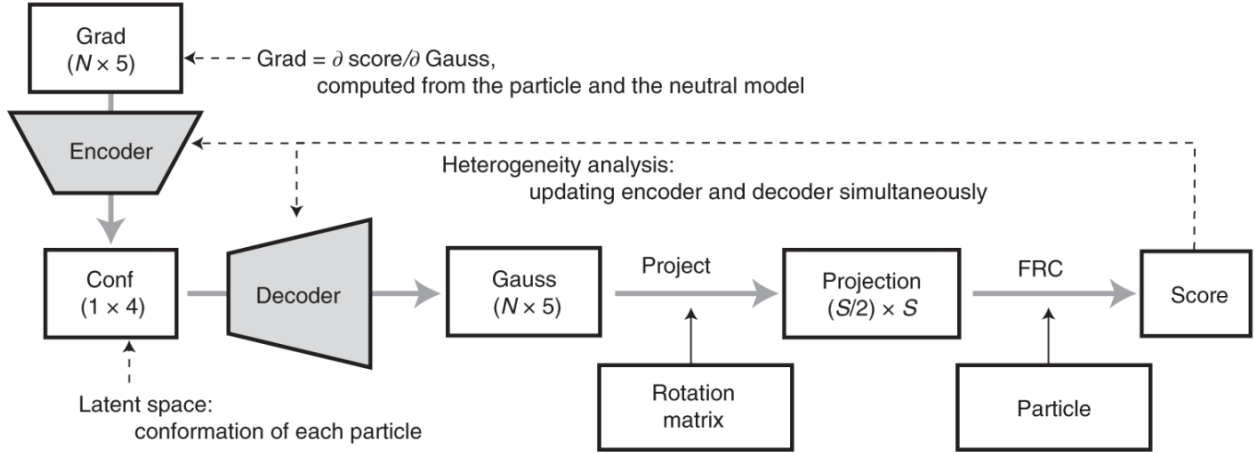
Grad
($N \times 5$)

Grad = $\partial$ score/$\partial$ Gauss,
computed from the particle and the neutral model

Encoder

Heterogeneity analysis:
updating encoder and decoder simultaneously

Conf
($1 \times 4$)

Decoder

Gauss
($N \times 5$)

Project

Projection
($S/2$) $\times$ $S$

FRC

Score

Rotation matrix

Particle

Latent space:
conformation of each particle